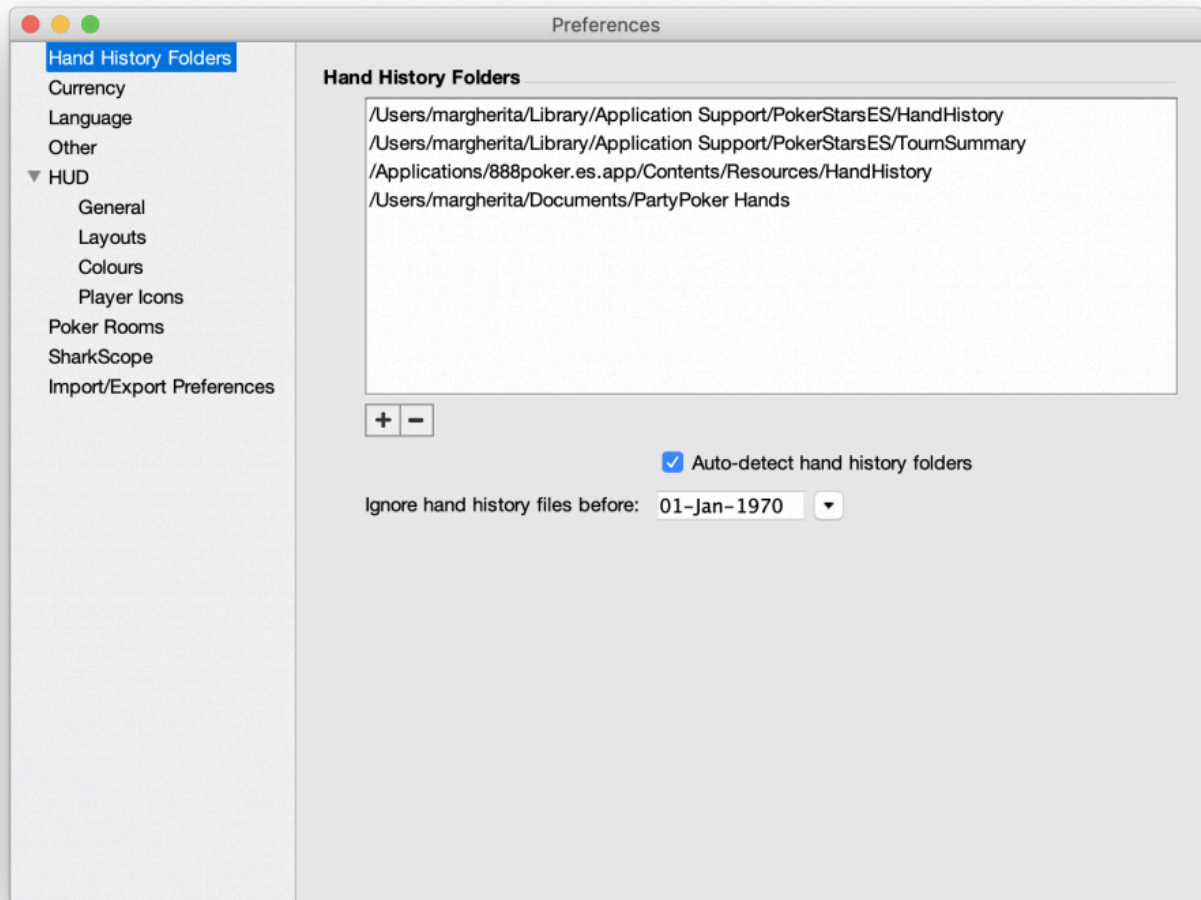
Preferences

Hand History Folders
Currency
Language
Other
HUD
General
Layouts
Colours
Player Icons
Poker Rooms
SharkScope
Import/Export Preferences

Hand History Folders

/Users/margherita/Library/Application Support/PokerStarsES/HandHistory
/Users/margherita/Library/Application Support/PokerStarsES/TournSummary
/Applications/888poker.es.app/Contents/Resources/HandHistory
/Users/margherita/Documents/PartyPoker Hands

+ −

Auto-detect hand history folders

Ignore hand history files before: 01-Jan-1970